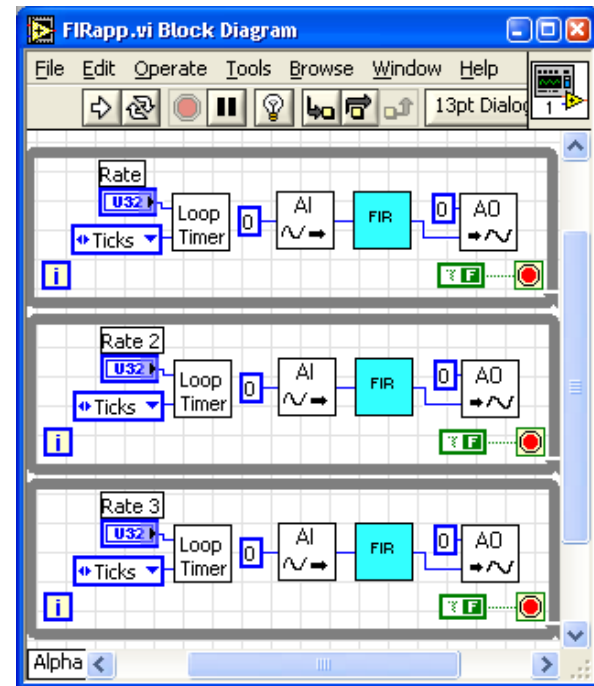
FIRapp.vi Block Diagram

File Edit Operate Tools Browse Window Help

13pt Dialog

1

Rate
U32
Loop Timer
Ticks
0
AI
FIR
0
AO
i
TF

Rate 2
U32
Loop Timer
Ticks
0
AI
FIR
0
AO
i
TF

Rate 3
U32
Loop Timer
Ticks
0
AI
FIR
0
AO
i
TF

Alpha